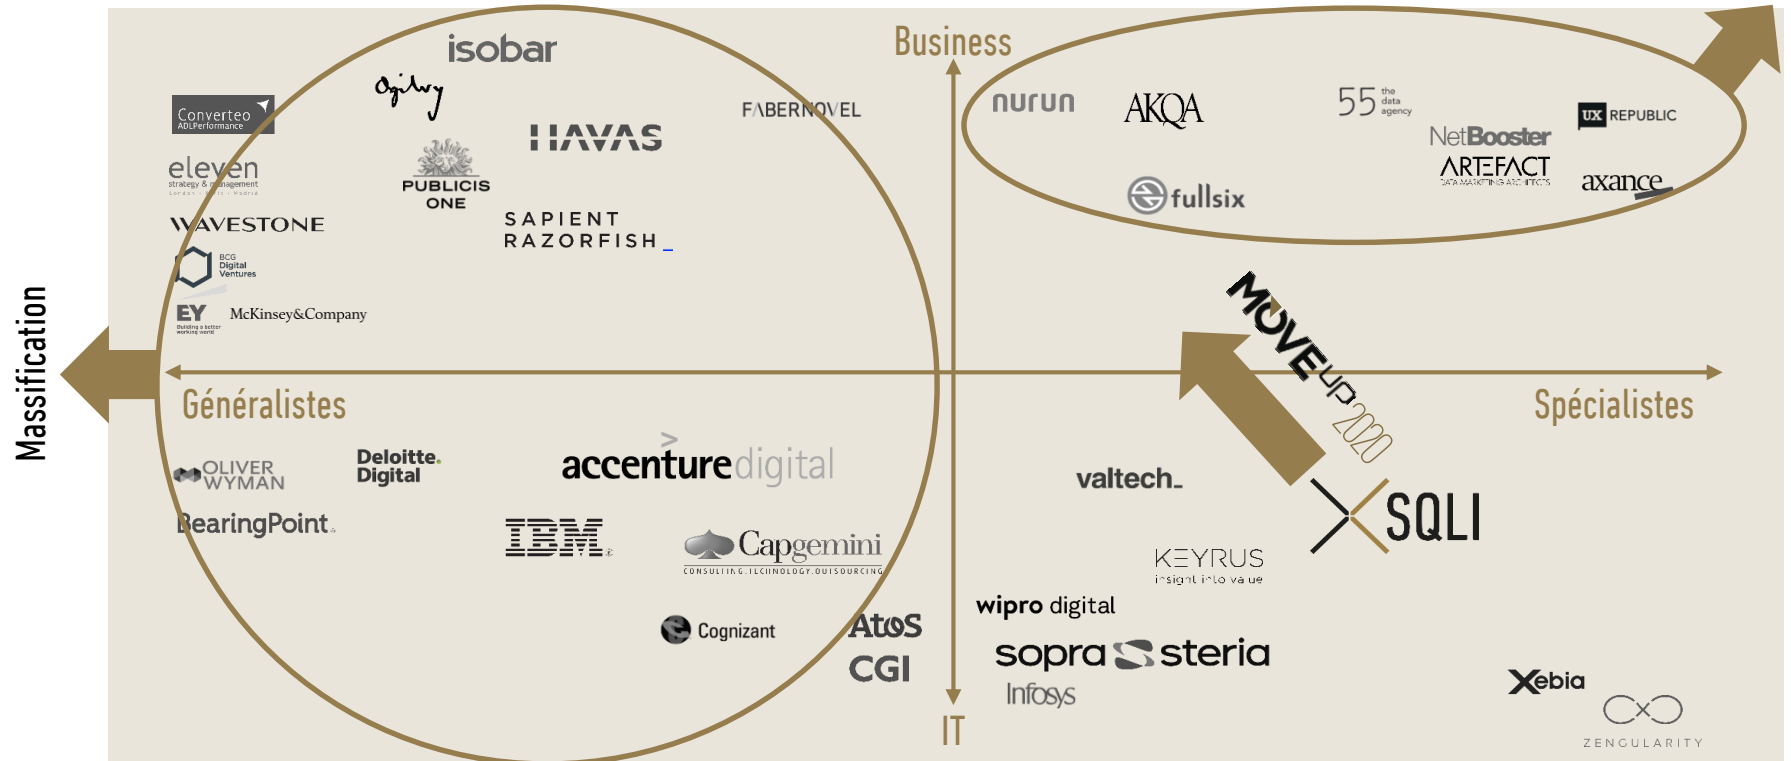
Business

isobar
Ogilvy
Converteo ADLPerformance
HAVAS
FABERNOVEL
eleven strategy & management
PUBLICIS ONE
WAVESTONE
SAPIENT RAZORFISH
BCG Digital Ventures
EY Building a better working world
McKinsey&Company

nurun
AKQA
55 the data agency
UX REPUBLIC
NetBooster
ARTEFACT DATA MARKETING ARCHITECTS
axance
fullsix

Massification

MOVEUP 2020

Généralistes
Spécialistes

OLIVER WYMAN
Deloitte. Digital
accenture digital
BearingPoint.
IBM
Capgemini CONSULTING.TECHNOLOGY.OUTSOURCING
Cognizant
AtoS
CGI

valtech_
SQLI
KEYRUS insight into value
wipro digital
sopra steria
Infosys
Xebia
ZENGULARITY

IT